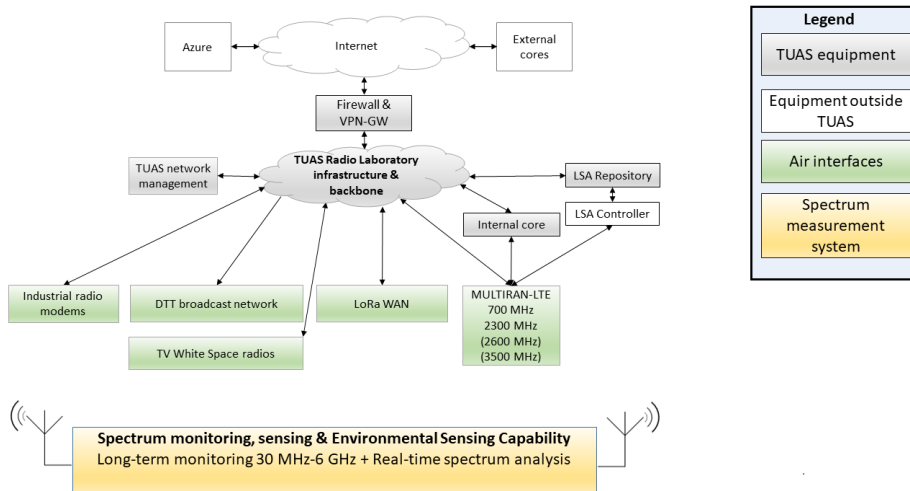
Azure

Internet

External cores

Firewall & VPN-GW

TUAS network management

TUAS Radio Laboratory infrastructure & backbone

LSA Repository

LSA Controller

Internal core

Industrial radio modems

DTT broadcast network

LoRa WAN

MULTIRAN-LTE
700 MHz
2300 MHz
(2600 MHz)
(3500 MHz)

TV White Space radios

Spectrum monitoring, sensing & Environmental Sensing Capability
Long-term monitoring 30 MHz-6 GHz + Real-time spectrum analysis

Legend

TUAS equipment

Equipment outside TUAS

Air interfaces

Spectrum measurement system